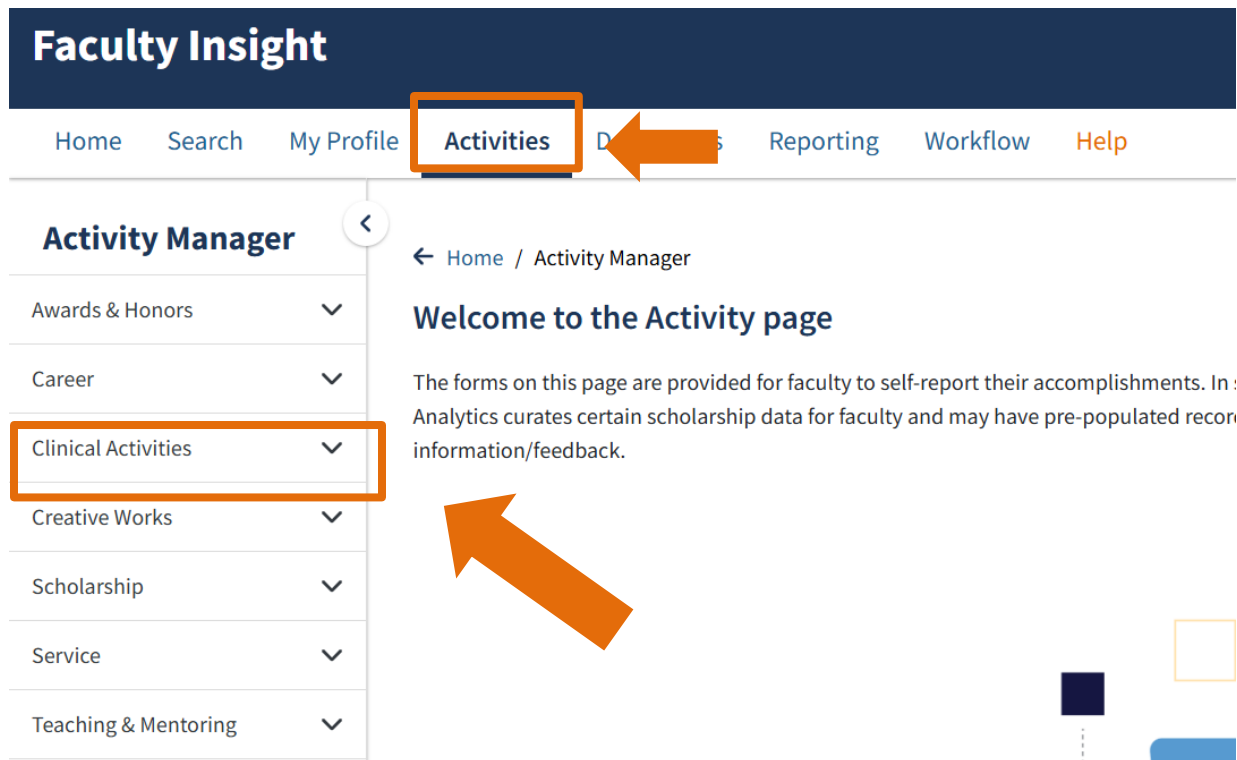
Faculty Insight

Home Search My Profile Activities D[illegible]s Reporting Workflow Help

Activity Manager

Awards & Honors

Career

Clinical Activities

Creative Works

Scholarship

Service

Teaching & Mentoring

Home / Activity Manager

Welcome to the Activity page

The forms on this page are provided for faculty to self-report their accomplishments. In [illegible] Analytics curates certain scholarship data for faculty and may have pre-populated recor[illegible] information/feedback.